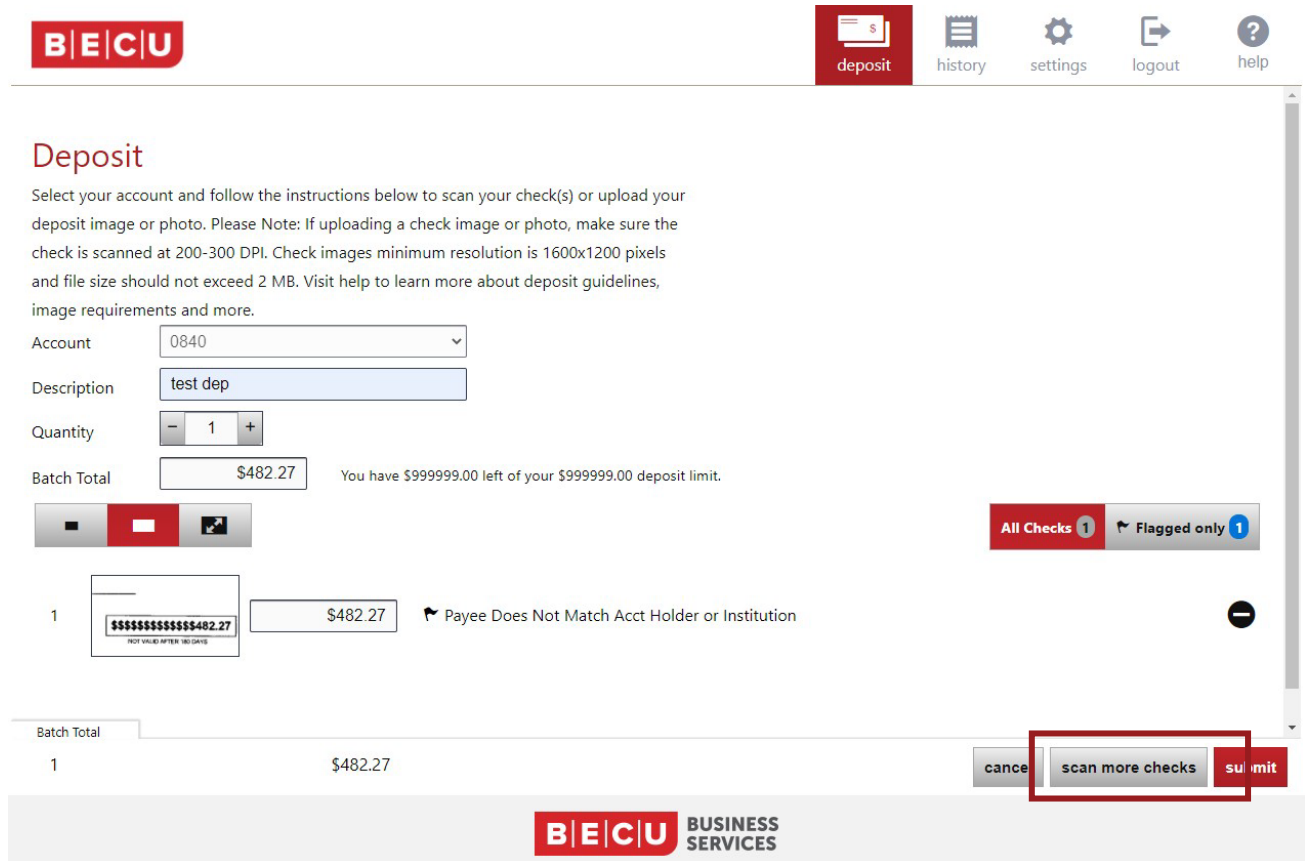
B|E|C|U

$

deposit

history

settings

logout

help

Deposit

Select your account and follow the instructions below to scan your check(s) or upload your deposit image or photo. Please Note: If uploading a check image or photo, make sure the check is scanned at 200-300 DPI. Check images minimum resolution is 1600x1200 pixels and file size should not exceed 2 MB. Visit help to learn more about deposit guidelines, image requirements and more.

Account 0840

Description test dep

Quantity − 1 +

Batch Total $482.27 You have $999999.00 left of your $999999.00 deposit limit.

All Checks 1 Flagged only 1

1 $$$$$$$$$$$$$482.27 NOT VALID AFTER 180 DAYS $482.27 Payee Does Not Match Acct Holder or Institution

Batch Total

1 $482.27

cance scan more checks submit

B|E|C|U BUSINESS SERVICES